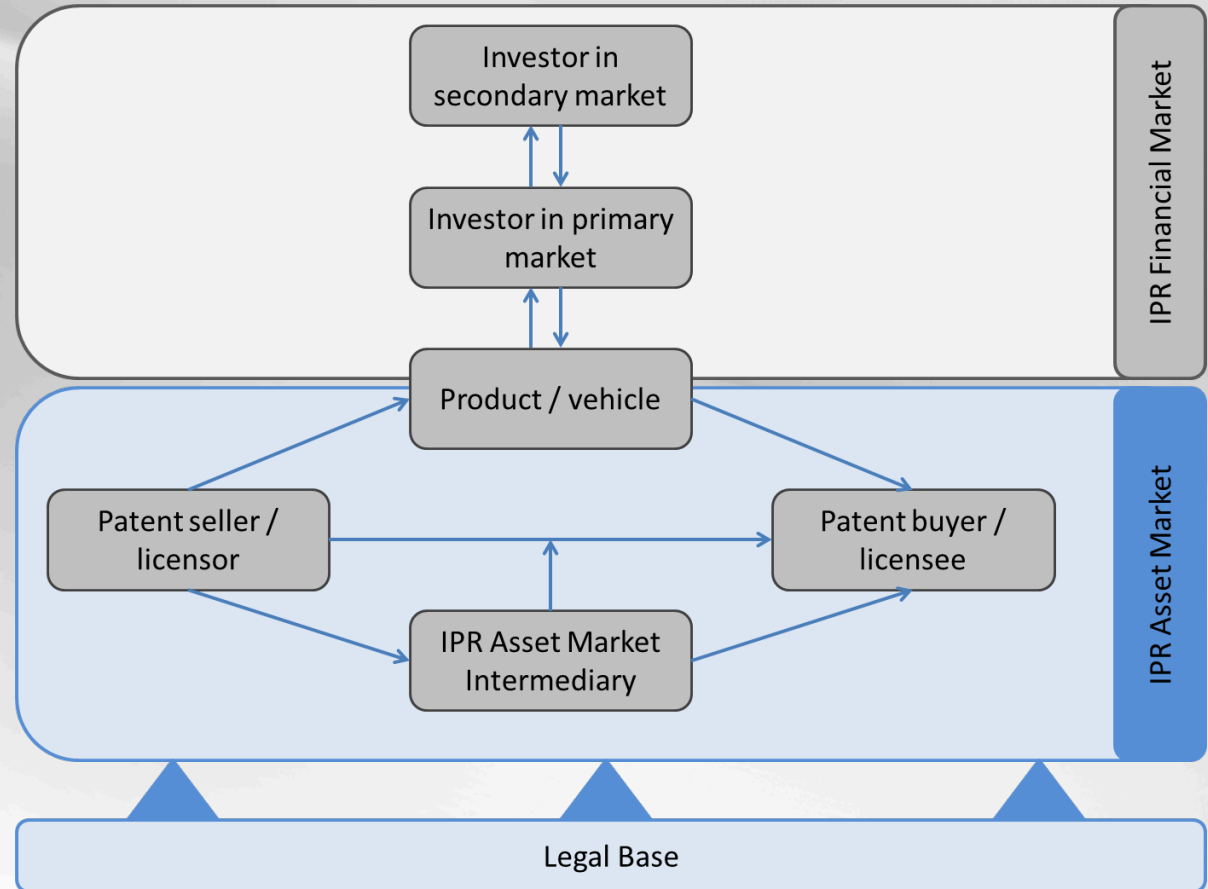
Investor in secondary market

Investor in primary market

IPR Financial Market

Product / vehicle

Patent seller / licensor

Patent buyer / licensee

IPR Asset Market Intermediary

IPR Asset Market

Legal Base